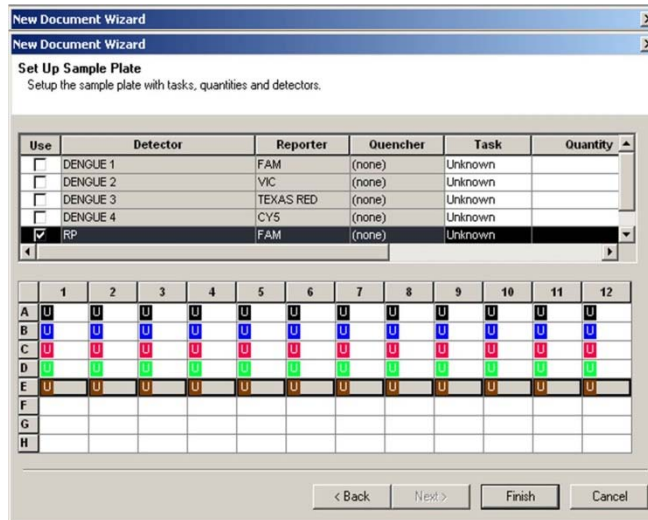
New Document Wizard

New Document Wizard

Set Up Sample Plate
Setup the sample plate with tasks, quantities and detectors.

| Use | Detector | Reporter | Quencher | Task | Quantity |
|---|---|---|---|---|---|
| | DENGUE 1 | FAM | (none) | Unknown | |
| | DENGUE 2 | VIC | (none) | Unknown | |
| | DENGUE 3 | TEXAS RED | (none) | Unknown | |
| | DENGUE 4 | CY5 | (none) | Unknown | |
| ☑ | RP | FAM | (none) | Unknown | |

| | 1 | 2 | 3 | 4 | 5 | 6 | 7 | 8 | 9 | 10 | 11 | 12 |
|---|---|---|---|---|---|---|---|---|---|---|---|---|
| A | U | U | U | U | U | U | U | U | U | U | U | U |
| B | U | U | U | U | U | U | U | U | U | U | U | U |
| C | U | U | U | U | U | U | U | U | U | U | U | U |
| D | U | U | U | U | U | U | U | U | U | U | U | U |
| E | U | U | U | U | U | U | U | U | U | U | U | U |
| F | | | | | | | | | | | | |
| G | | | | | | | | | | | | |
| H | | | | | | | | | | | | |

< Back Next > Finish Cancel